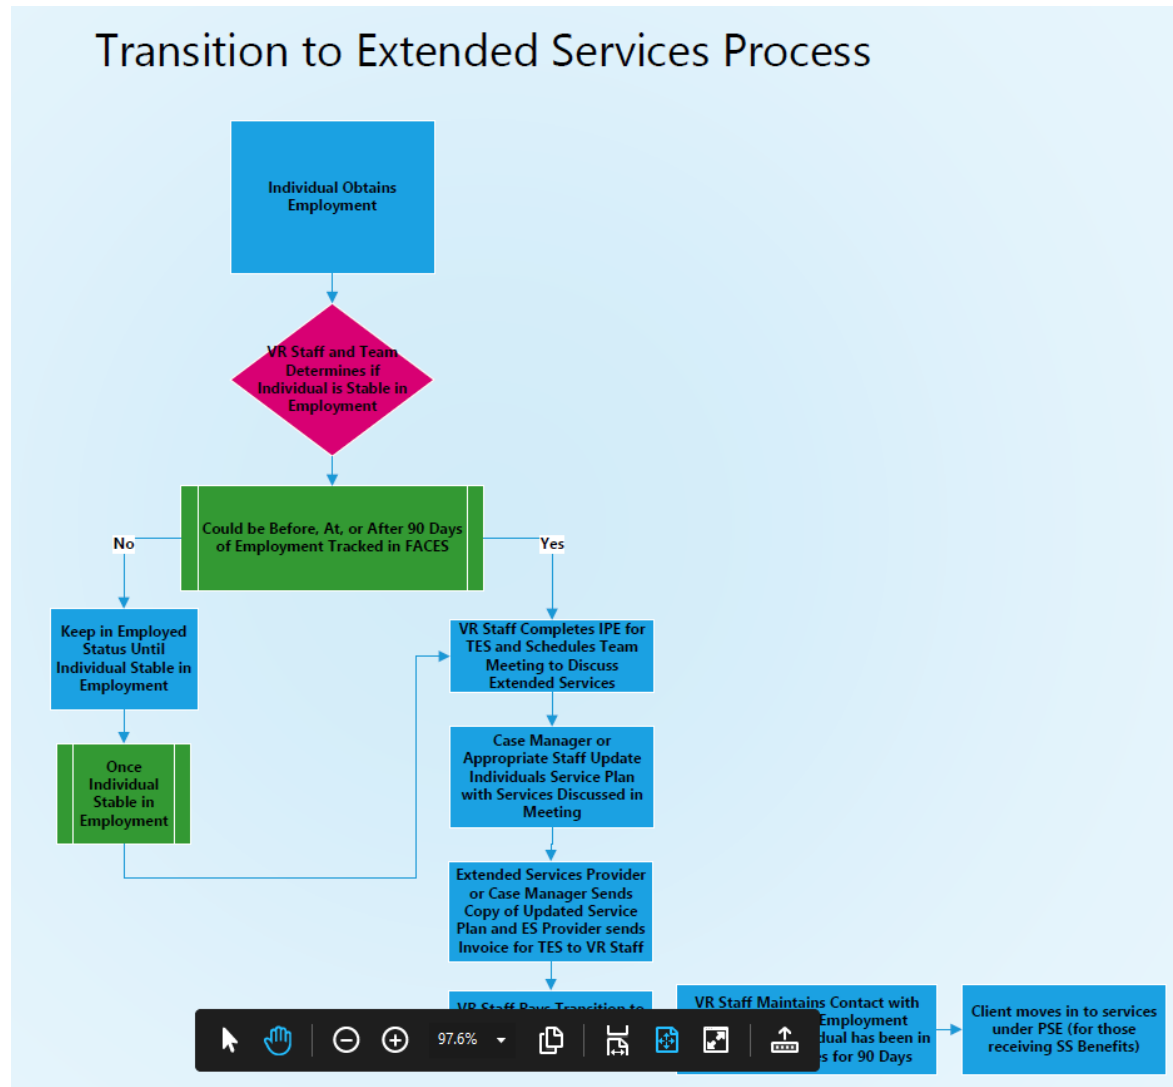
Transition to Extended Services Process

Individual Obtains Employment

VR Staff and Team Determines if Individual is Stable in Employment

Could be Before, At, or After 90 Days of Employment Tracked in FACES

No

Yes

Keep in Employed Status Until Individual Stable in Employment

Once Individual Stable in Employment

VR Staff Completes IPE for TES and Schedules Team Meeting to Discuss Extended Services

Case Manager or Appropriate Staff Update Individuals Service Plan with Services Discussed in Meeting

Extended Services Provider or Case Manager Sends Copy of Updated Service Plan and ES Provider sends Invoice for TES to VR Staff

VR Staff Pays Transition to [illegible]

VR Staff Maintains Contact with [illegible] Employment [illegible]dual has been in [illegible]s for 90 Days

Client moves in to services under PSE (for those receiving SS Benefits)

97.6%